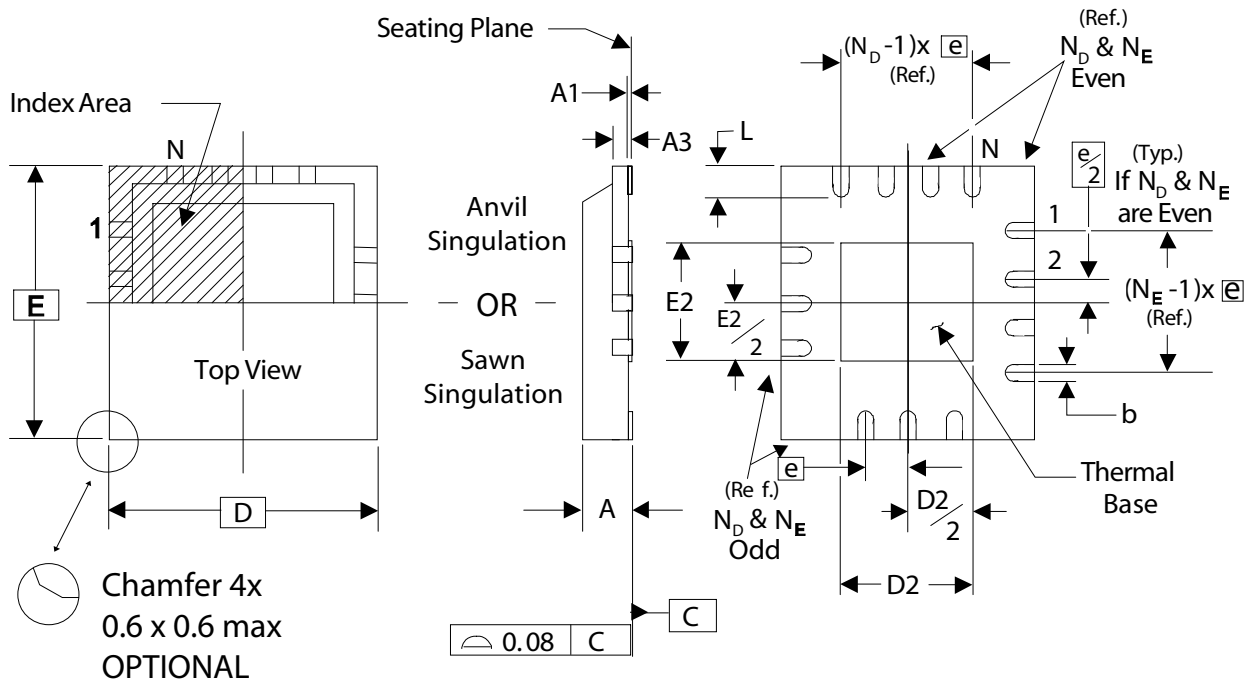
Seating Plane

Index Area

N

1

E

Top View

D

Chamfer 4x
0.6 x 0.6 max
OPTIONAL

A1

A3

Anvil
Singulation

OR

Sawn
Singulation

A

C

0.08 | C

$(N_D-1)x$ e
(Ref.)

(Ref.)
$N_D$ & $N_E$
Even

L

N

$\frac{e}{2}$

(Typ.)
If $N_D$ & $N_E$
are Even

1

2

$(N_E-1)x$ e
(Ref.)

E2

$\frac{E2}{2}$

b

e

(Re f.)
$N_D$ & $N_E$
Odd

$\frac{D2}{2}$

D2

Thermal
Base